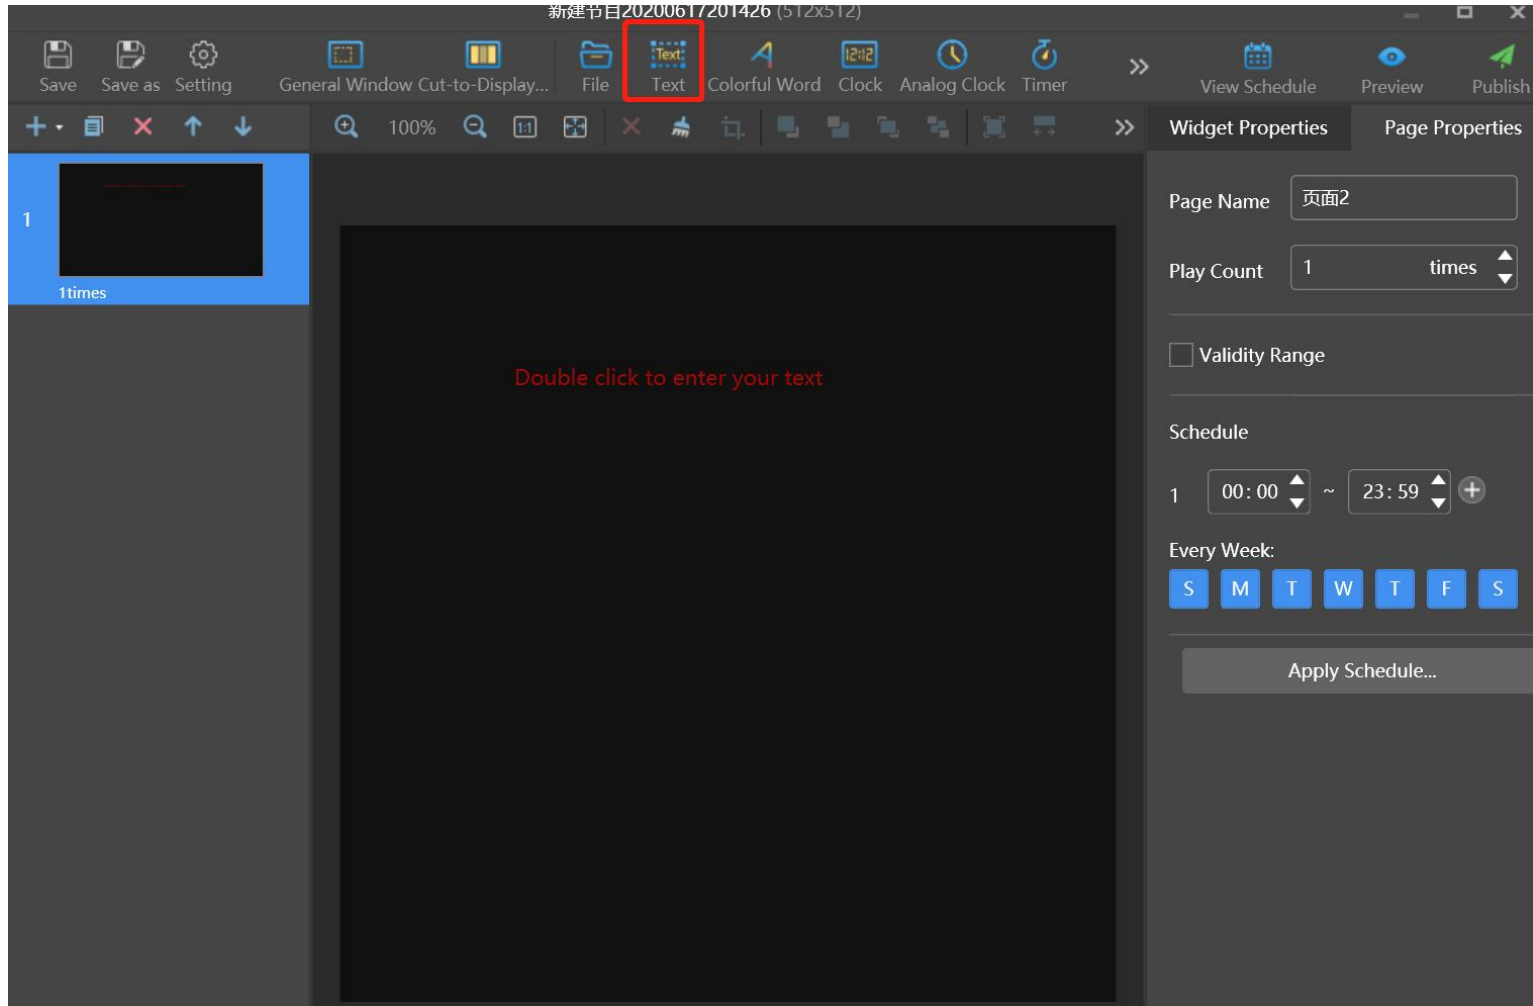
新建节目20200617201426 (512x512)

Save Save as Setting General Window Cut-to-Display... File Text Colorful Word Clock Analog Clock Timer » View Schedule Preview Publish

100% »

Widget Properties Page Properties

1

1times

Double click to enter your text

Page Name 页面2

Play Count 1 times

Validity Range

Schedule

1 00:00 ~ 23:59

Every Week:

S M T W T F S

Apply Schedule...